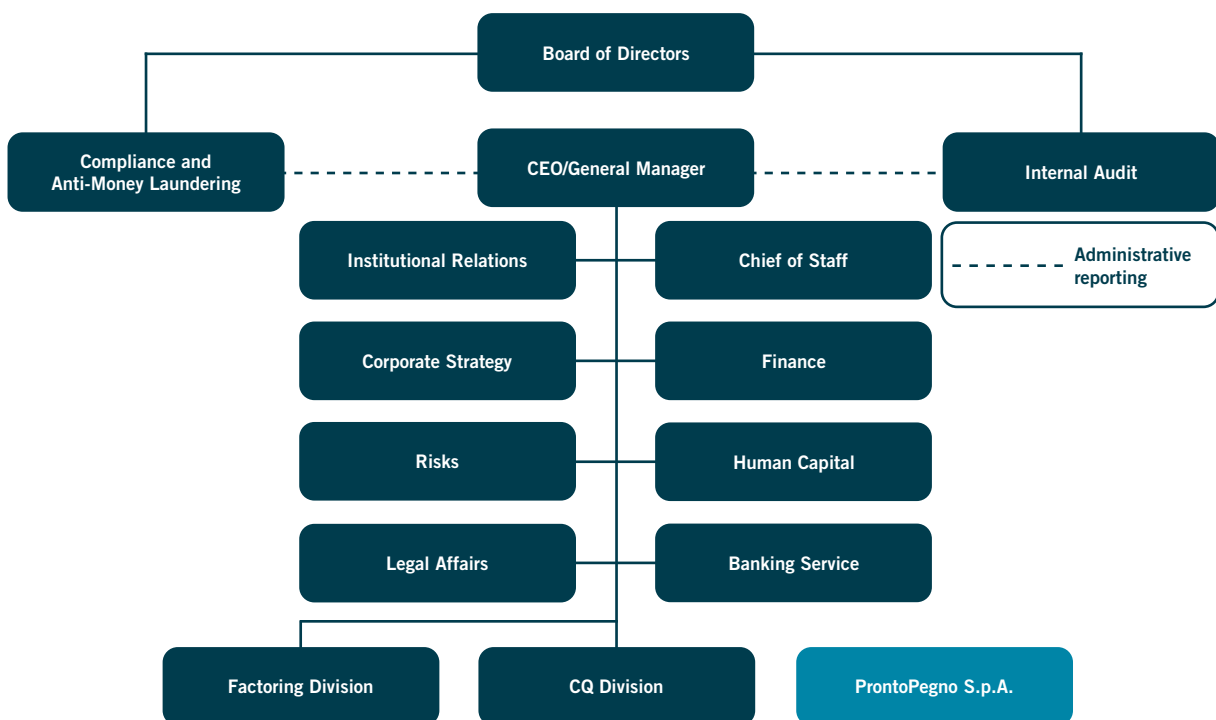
Board of Directors

Compliance and Anti-Money Laundering

CEO/General Manager

Internal Audit

Institutional Relations

Chief of Staff

Administrative reporting

Corporate Strategy

Finance

Risks

Human Capital

Legal Affairs

Banking Service

Factoring Division

CQ Division

ProntoPegno S.p.A.